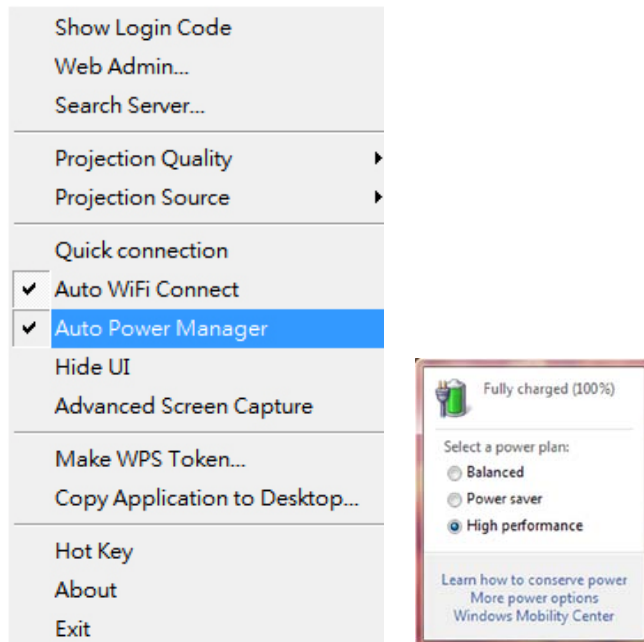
Show Login Code
Web Admin...
Search Server...

Projection Quality
Projection Source

Quick connection
Auto WiFi Connect
Auto Power Manager
Hide UI
Advanced Screen Capture

Make WPS Token...
Copy Application to Desktop...

Hot Key
About
Exit

Fully charged (100%)

Select a power plan:
Balanced
Power saver
High performance

Learn how to conserve power
More power options
Windows Mobility Center